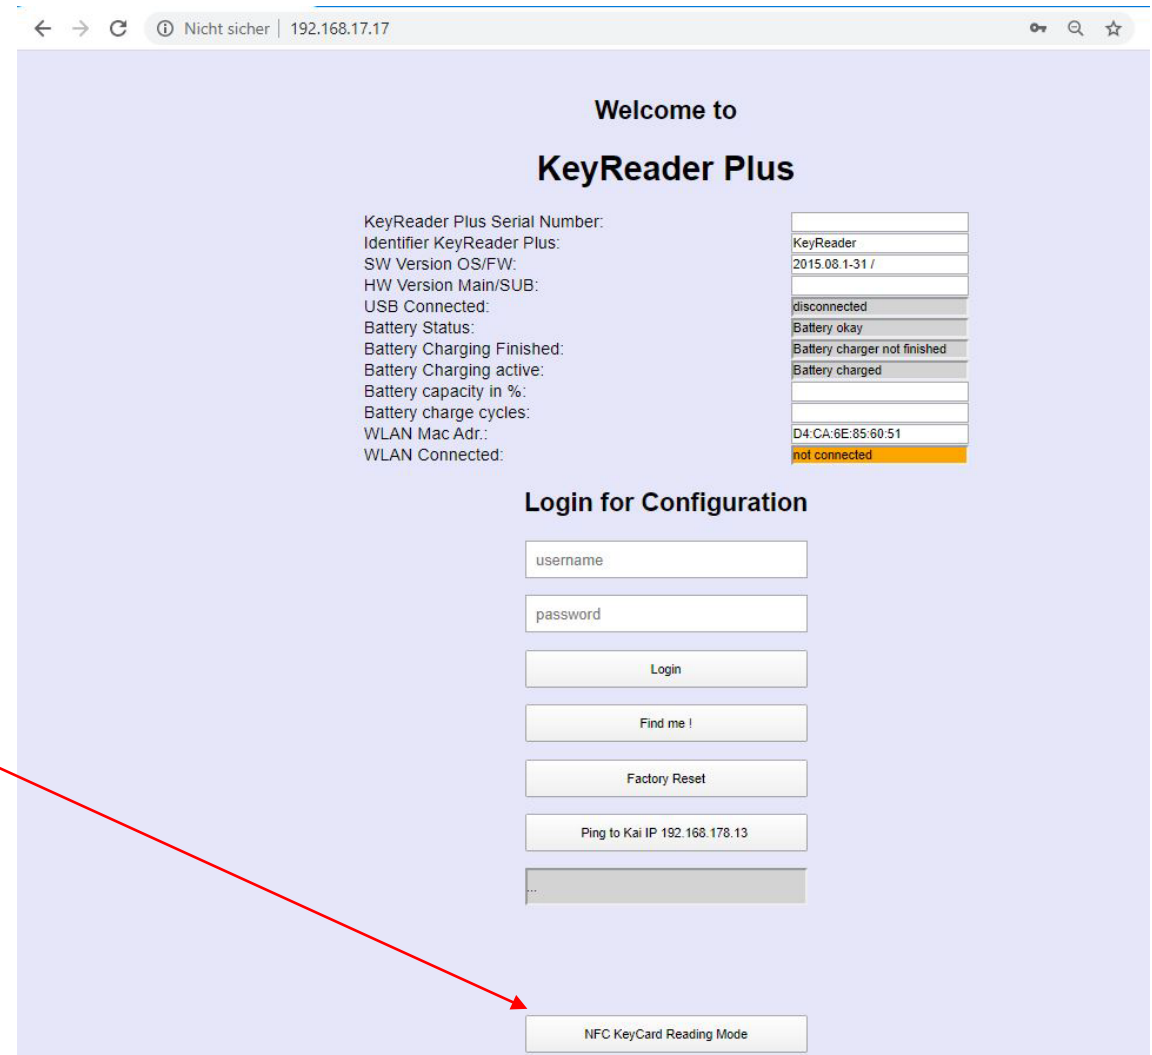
Nicht sicher | 192.168.17.17

Welcome to

KeyReader Plus

| | |
|---|---|
| KeyReader Plus Serial Number: | |
| Identifier KeyReader Plus: | KeyReader |
| SW Version OS/FW: | 2015.08.1-31 / |
| HW Version Main/SUB: | |
| USB Connected: | disconnected |
| Battery Status: | Battery okay |
| Battery Charging Finished: | Battery charger not finished |
| Battery Charging active: | Battery charged |
| Battery capacity in %: | |
| Battery charge cycles: | |
| WLAN Mac Adr.: | D4:CA:6E:85:60:51 |
| WLAN Connected: | not connected |

Login for Configuration

username

password

Login

Find me !

Factory Reset

Ping to Kai IP 192.168.178.13

...

NFC KeyCard Reading Mode